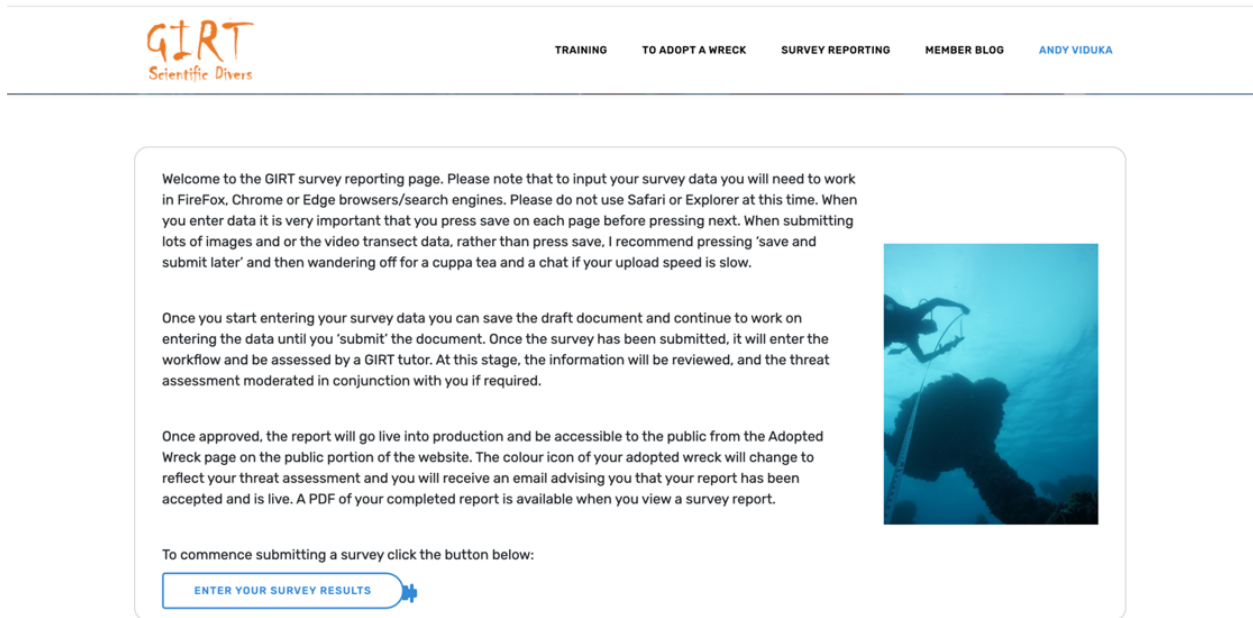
GIRT
Scientific Divers

TRAINING TO ADOPT A WRECK SURVEY REPORTING MEMBER BLOG ANDY VIDUKA

Welcome to the GIRT survey reporting page. Please note that to input your survey data you will need to work in FireFox, Chrome or Edge browsers/search engines. Please do not use Safari or Explorer at this time. When you enter data it is very important that you press save on each page before pressing next. When submitting lots of images and or the video transect data, rather than press save, I recommend pressing 'save and submit later' and then wandering off for a cuppa tea and a chat if your upload speed is slow.

Once you start entering your survey data you can save the draft document and continue to work on entering the data until you 'submit' the document. Once the survey has been submitted, it will enter the workflow and be assessed by a GIRT tutor. At this stage, the information will be reviewed, and the threat assessment moderated in conjunction with you if required.

Once approved, the report will go live into production and be accessible to the public from the Adopted Wreck page on the public portion of the website. The colour icon of your adopted wreck will change to reflect your threat assessment and you will receive an email advising you that your report has been accepted and is live. A PDF of your completed report is available when you view a survey report.

To commence submitting a survey click the button below:

ENTER YOUR SURVEY RESULTS